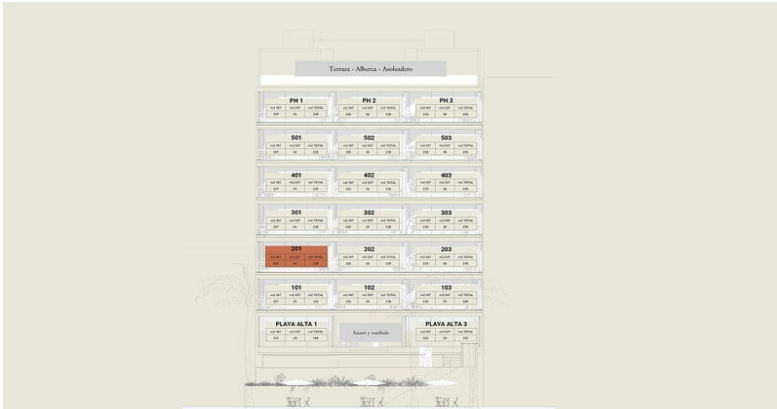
Terraza - Alberca - Asoleadero

PH 1
m2 INT | m2 EXT | m2 TOTAL
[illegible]

PH 2
m2 INT | m2 EXT | m2 TOTAL
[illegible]

PH 3
m2 INT | m2 EXT | m2 TOTAL
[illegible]

501
m2 INT | m2 EXT | m2 TOTAL
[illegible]

502
m2 INT | m2 EXT | m2 TOTAL
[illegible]

503
m2 INT | m2 EXT | m2 TOTAL
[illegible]

401
m2 INT | m2 EXT | m2 TOTAL
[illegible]

402
m2 INT | m2 EXT | m2 TOTAL
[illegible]

403
m2 INT | m2 EXT | m2 TOTAL
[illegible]

301
m2 INT | m2 EXT | m2 TOTAL
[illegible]

302
m2 INT | m2 EXT | m2 TOTAL
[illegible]

303
m2 INT | m2 EXT | m2 TOTAL
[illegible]

201
m2 INT | m2 EXT | m2 TOTAL
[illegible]

202
m2 INT | m2 EXT | m2 TOTAL
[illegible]

203
m2 INT | m2 EXT | m2 TOTAL
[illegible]

101
m2 INT | m2 EXT | m2 TOTAL
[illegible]

102
m2 INT | m2 EXT | m2 TOTAL
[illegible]

103
m2 INT | m2 EXT | m2 TOTAL
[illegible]

PLAYA ALTA 1
m2 INT | m2 EXT | m2 TOTAL
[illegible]

Acceso y vestíbulo

PLAYA ALTA 3
m2 INT | m2 EXT | m2 TOTAL
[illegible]